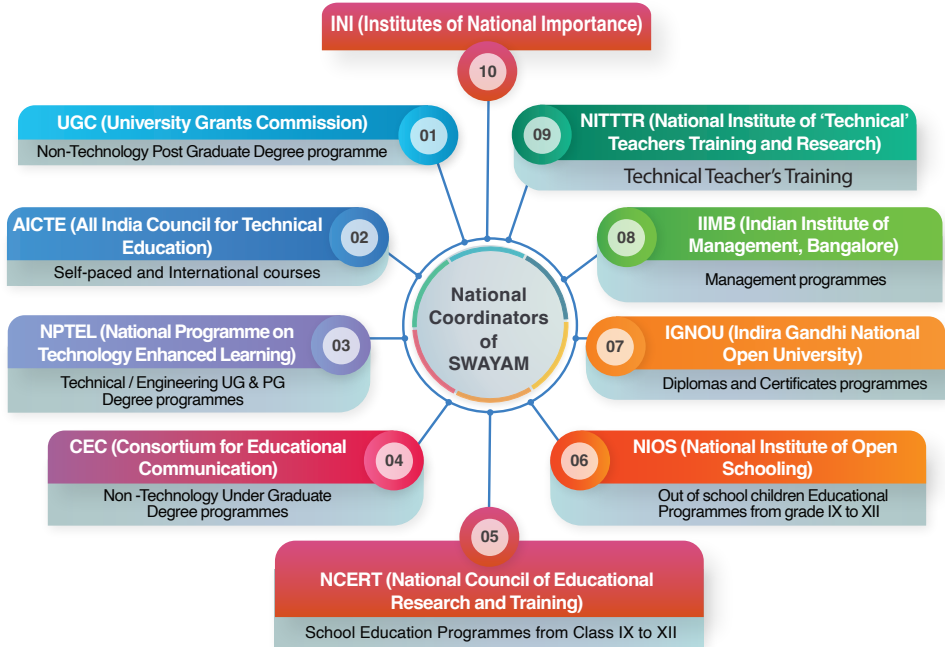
INI (Institutes of National Importance)

10

UGC (University Grants Commission)

01

Non-Technology Post Graduate Degree programme

NITTTR (National Institute of 'Technical' Teachers Training and Research)

09

Technical Teacher's Training

AICTE (All India Council for Technical Education)

02

Self-paced and International courses

IIMB (Indian Institute of Management, Bangalore)

08

Management programmes

National Coordinators of SWAYAM

NPTEL (National Programme on Technology Enhanced Learning)

03

Technical / Engineering UG & PG Degree programmes

IGNOU (Indira Gandhi National Open University)

07

Diplomas and Certificates programmes

CEC (Consortium for Educational Communication)

04

Non -Technology Under Graduate Degree programmes

NIOS (National Institute of Open Schooling)

06

Out of school children Educational Programmes from grade IX to XII

05

NCERT (National Council of Educational Research and Training)

School Education Programmes from Class IX to XII